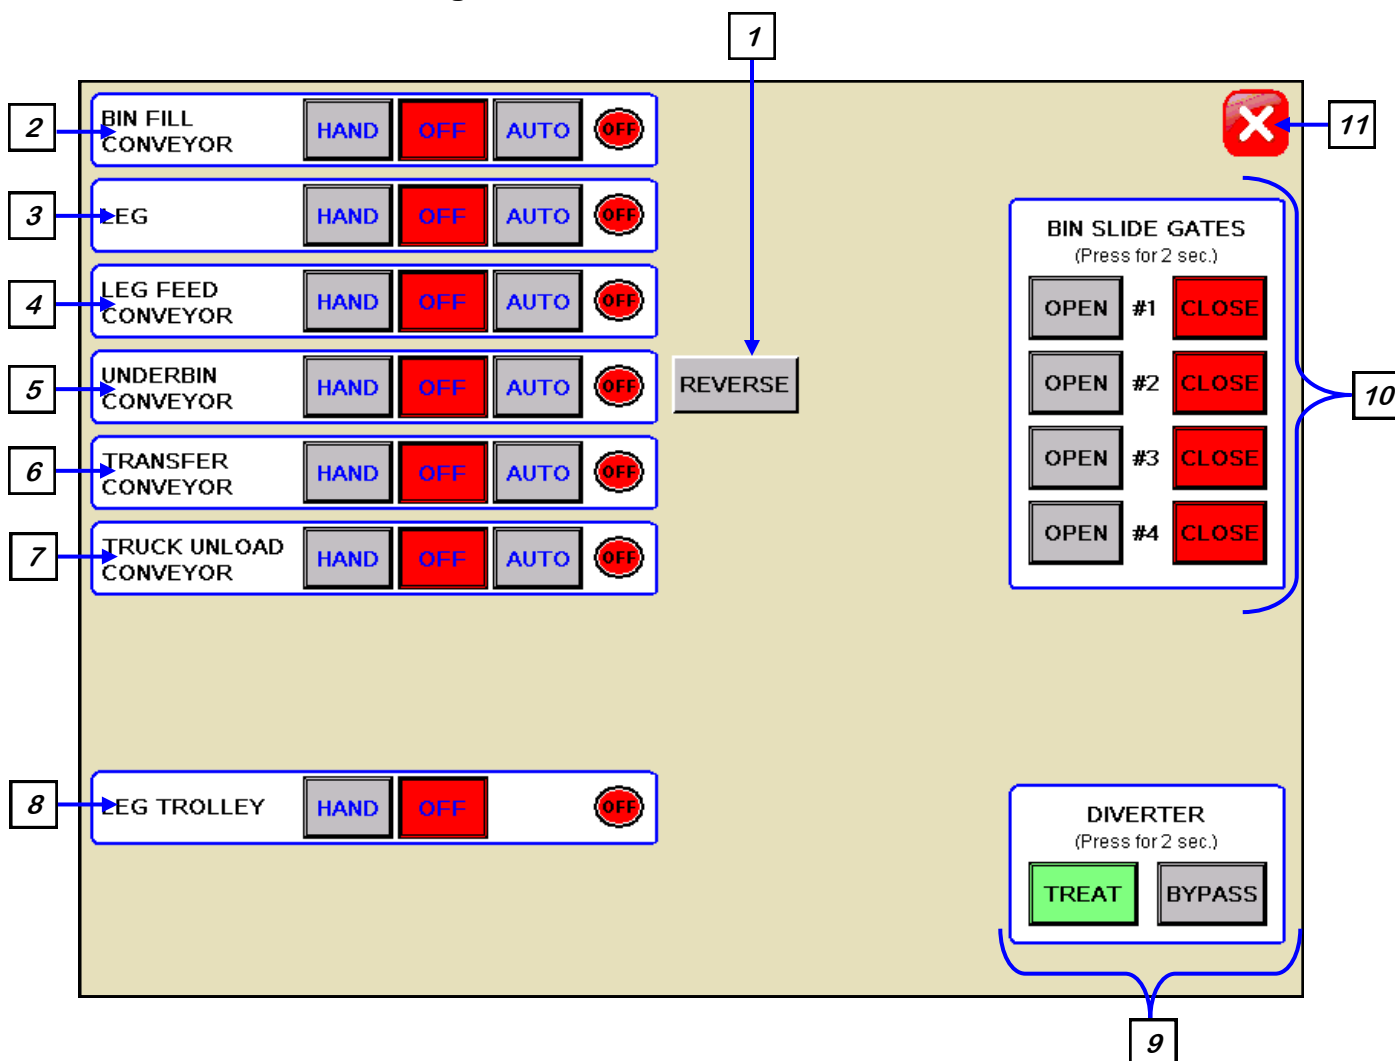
1

2 BIN FILL CONVEYOR HAND OFF AUTO OFF

3 LEG HAND OFF AUTO OFF

4 LEG FEED CONVEYOR HAND OFF AUTO OFF

5 UNDERBIN CONVEYOR HAND OFF AUTO OFF

REVERSE

6 TRANSFER CONVEYOR HAND OFF AUTO OFF

7 TRUCK UNLOAD CONVEYOR HAND OFF AUTO OFF

8 LEG TROLLEY HAND OFF OFF

11

BIN SLIDE GATES
(Press for 2 sec.)

OPEN #1 CLOSE
OPEN #2 CLOSE
OPEN #3 CLOSE
OPEN #4 CLOSE

10

DIVERTER
(Press for 2 sec.)
TREAT BYPASS

9